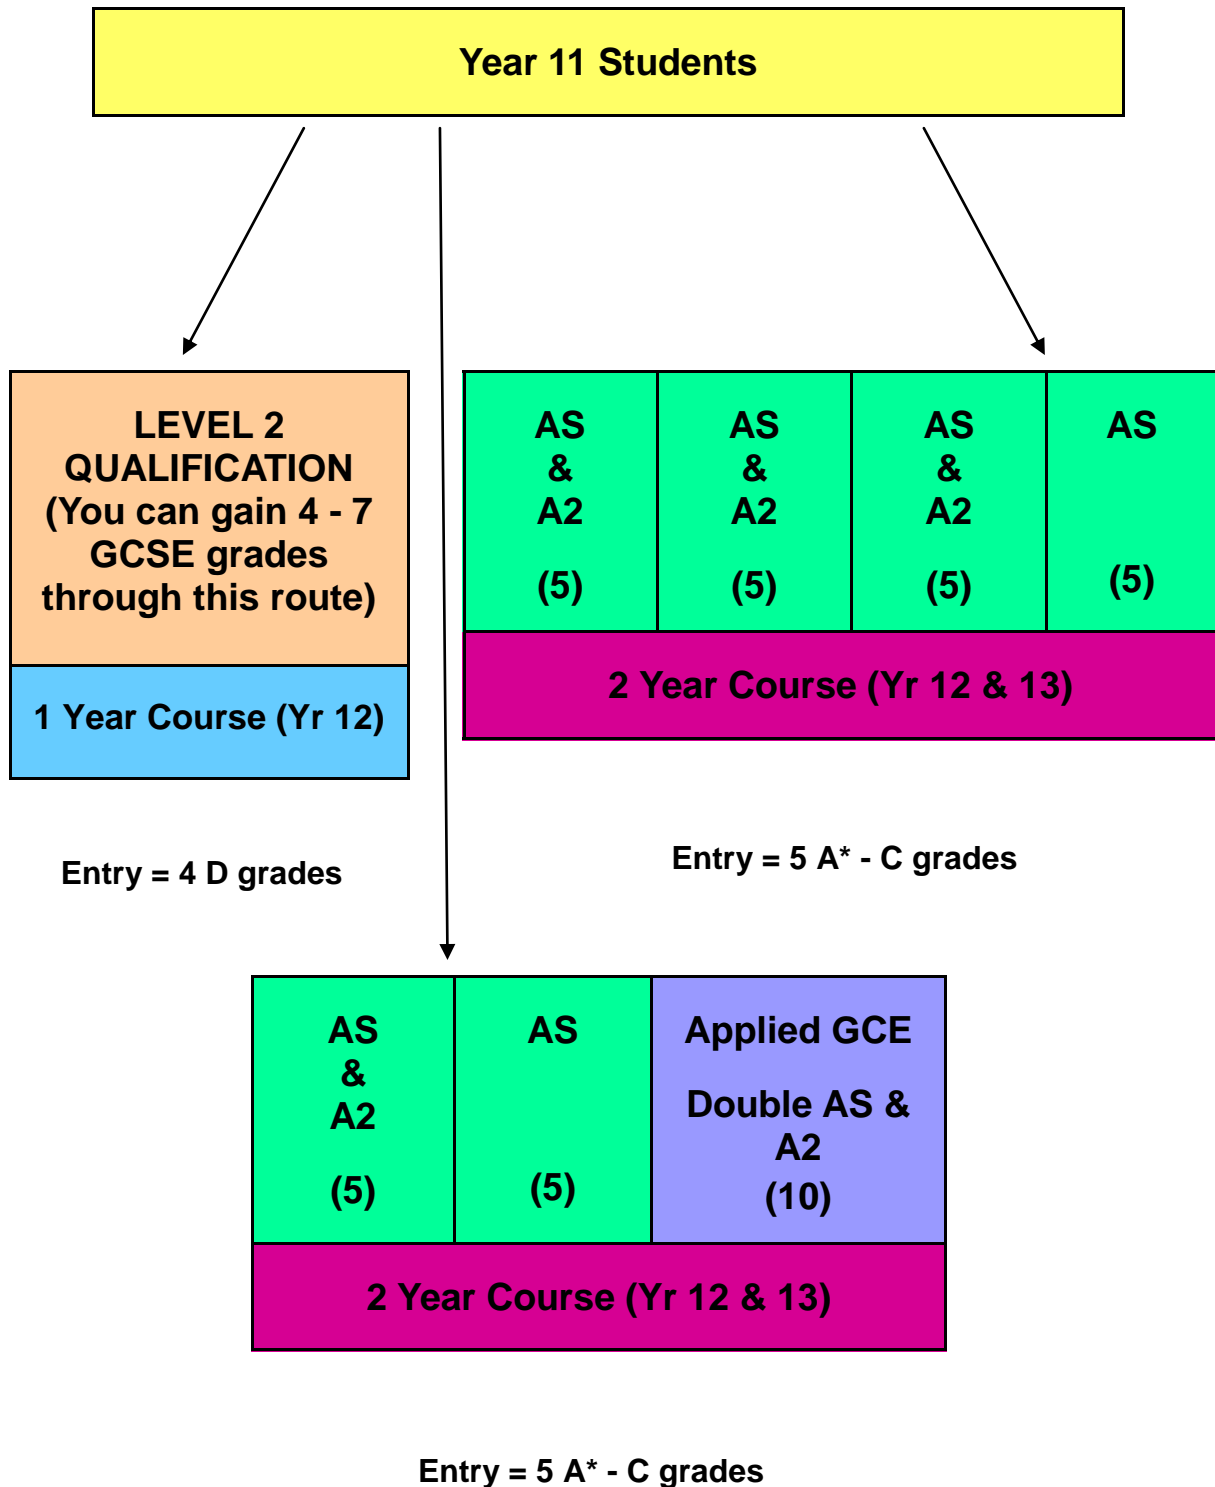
Year 11 Students

LEVEL 2 QUALIFICATION (You can gain 4 - 7 GCSE grades through this route)

1 Year Course (Yr 12)

Entry = 4 D grades

| AS & A2 (5) | AS & A2 (5) | AS & A2 (5) | AS (5) |
|---|---|---|---|

2 Year Course (Yr 12 & 13)

Entry = 5 A* - C grades

| AS & A2 (5) | AS (5) | Applied GCE Double AS & A2 (10) |
|---|---|---|

2 Year Course (Yr 12 & 13)

Entry = 5 A* - C grades